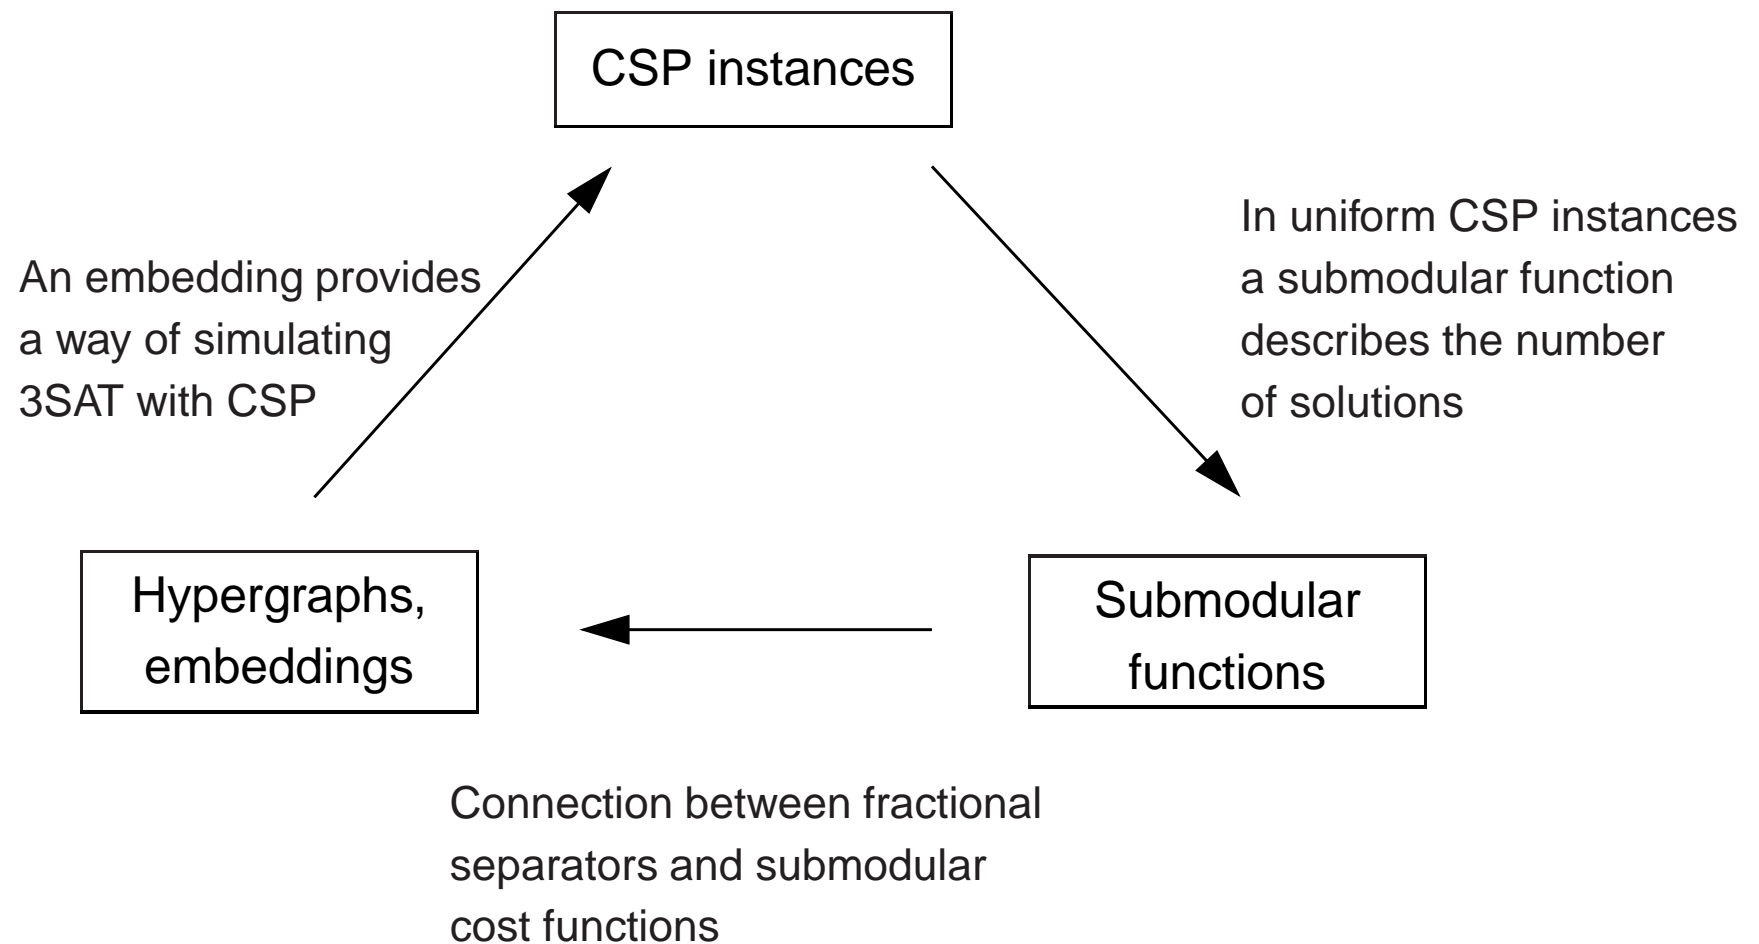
CSP instances

An embedding provides a way of simulating 3SAT with CSP

In uniform CSP instances a submodular function describes the number of solutions

Hypergraphs, embeddings

Submodular functions

Connection between fractional separators and submodular cost functions